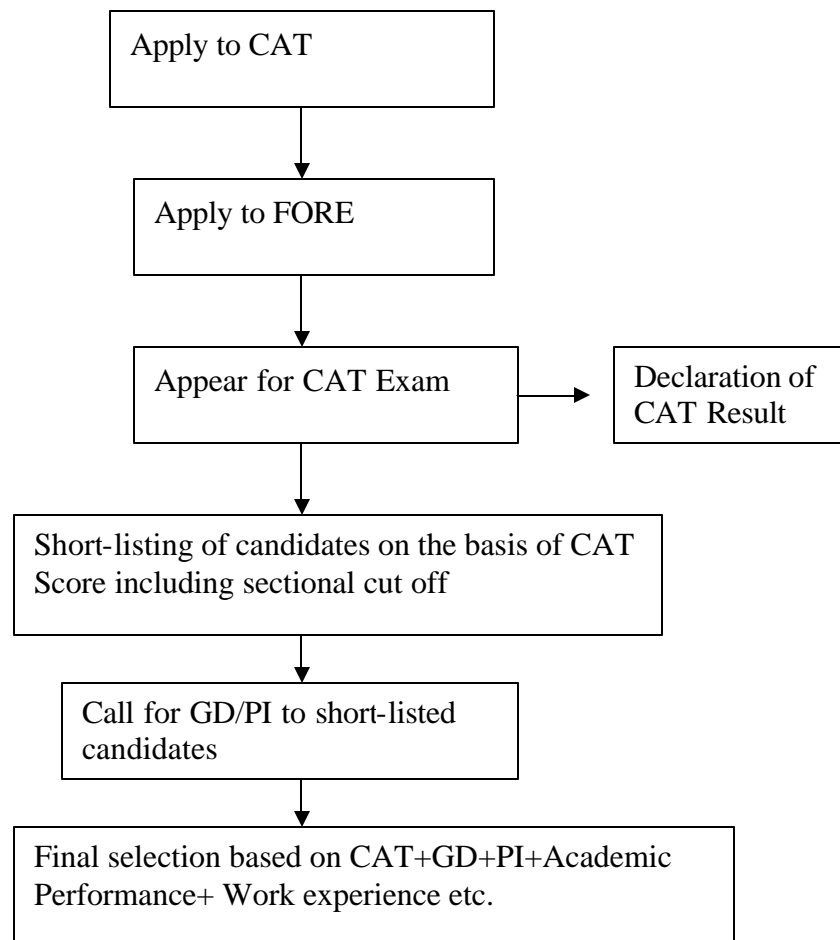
Apply to CAT

Apply to FORE

Appear for CAT Exam

Declaration of CAT Result

Short-listing of candidates on the basis of CAT Score including sectional cut off

Call for GD/PI to short-listed candidates

Final selection based on CAT+GD+PI+Academic Performance+ Work experience etc.